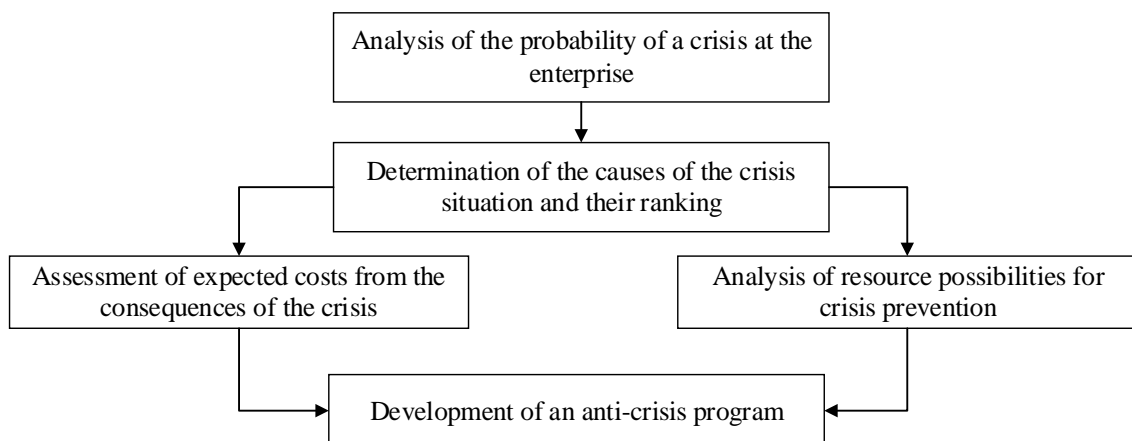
Analysis of the probability of a crisis at the enterprise

Determination of the causes of the crisis situation and their ranking

Assessment of expected costs from the consequences of the crisis

Analysis of resource possibilities for crisis prevention

Development of an anti-crisis program